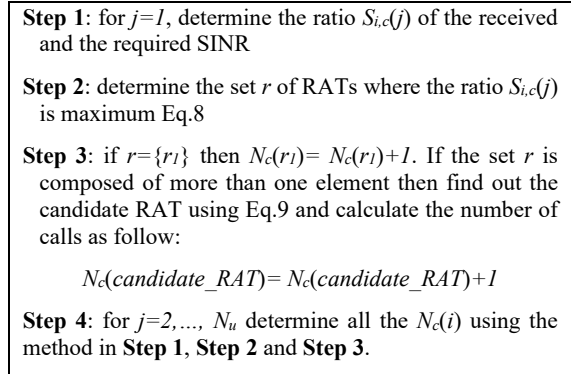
**Step 1**: for $j=1$, determine the ratio $S_{i,c}(j)$ of the received and the required SINR

**Step 2**: determine the set $r$ of RATs where the ratio $S_{i,c}(j)$ is maximum Eq.8

**Step 3**: if $r=\{r_1\}$ then $N_c(r_1)= N_c(r_1)+1$. If the set $r$ is composed of more than one element then find out the candidate RAT using Eq.9 and calculate the number of calls as follow:

$N_c(candidate\_RAT)= N_c(candidate\_RAT)+1$

**Step 4**: for $j=2,..., N_u$ determine all the $N_c(i)$ using the method in **Step 1**, **Step 2** and **Step 3**.